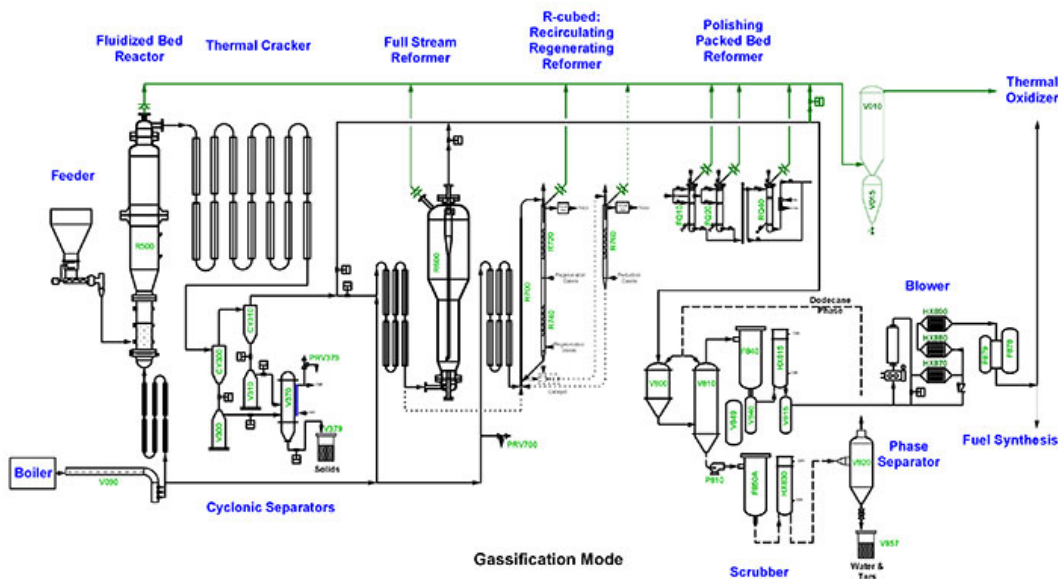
Fluidized Bed Reactor

Thermal Cracker

Full Stream Reformer

R-cubed: Recirculating Regenerating Reformer

Polishing Packed Bed Reformer

Thermal Oxidizer

Feeder

R500

V010

V015

R600

R720

R760

R700

R740

Regeneration Gases

Reduction Gases

Regeneration Gases

R010

R020

R030

Blower

Dodecane Phase

HX850

HX860

HX870

F870

F880

CY300

CY310

V310

V300

V370

PHV379

V379

Solids

V800

V810

F840

HX815

V840

V845

V815

Fuel Synthesis

Phase Separator

V900

V957

Water & Tars

PRV700

P810

F850A

HX830

Boiler

V090

Cyclonic Separators

Gassification Mode

Scrubber